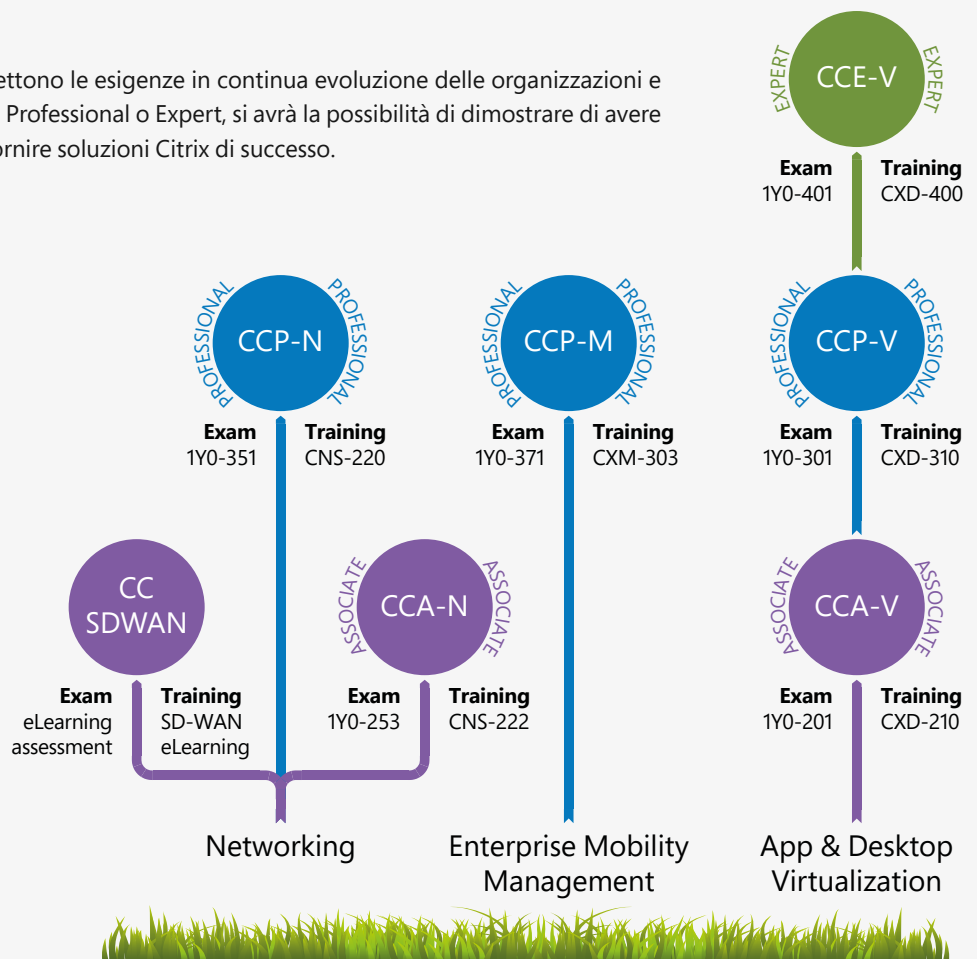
ettono le esigenze in continua evoluzione delle organizzazioni e Professional o Expert, si avrà la possibilità di dimostrare di avere ornire soluzioni Citrix di successo.

EXPERT CCE-V EXPERT

**Exam** 1Y0-401

**Training** CXD-400

PROFESSIONAL CCP-N PROFESSIONAL

**Exam** 1Y0-351

**Training** CNS-220

PROFESSIONAL CCP-M PROFESSIONAL

**Exam** 1Y0-371

**Training** CXM-303

PROFESSIONAL CCP-V PROFESSIONAL

**Exam** 1Y0-301

**Training** CXD-310

CC SDWAN

**Exam** eLearning assessment

**Training** SD-WAN eLearning

ASSOCIATE CCA-N ASSOCIATE

**Exam** 1Y0-253

**Training** CNS-222

ASSOCIATE CCA-V ASSOCIATE

**Exam** 1Y0-201

**Training** CXD-210

Networking

Enterprise Mobility Management

App & Desktop Virtualization